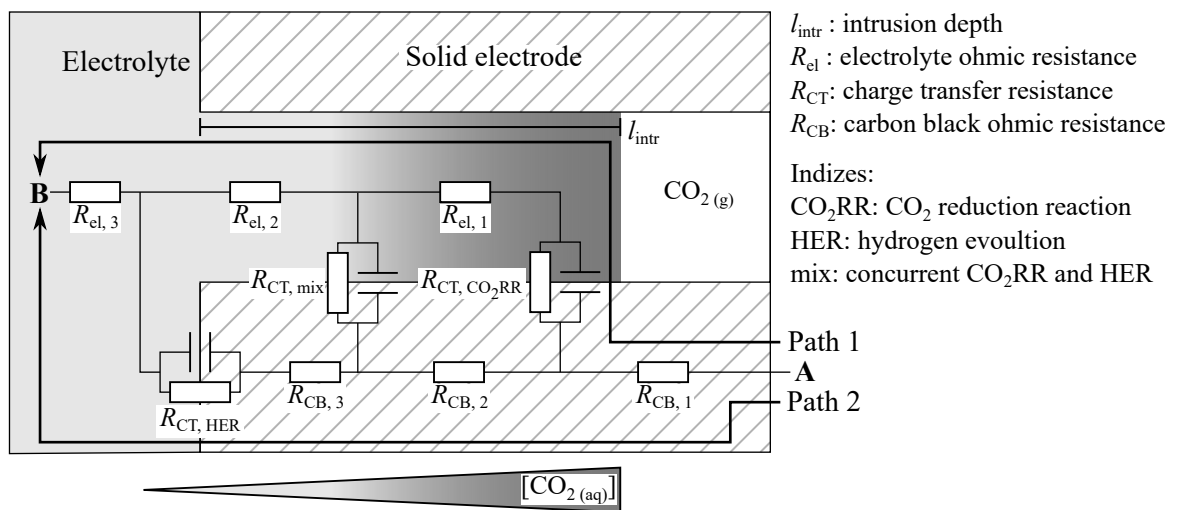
Electrolyte

Solid electrode

$l_{intr}$

$CO_{2\,(g)}$

B

$R_{el,\,3}$

$R_{el,\,2}$

$R_{el,\,1}$

$R_{CT,\,mix}$

$R_{CT,\,CO_2RR}$

Path 1

A

$R_{CB,\,3}$

$R_{CB,\,2}$

$R_{CB,\,1}$

Path 2

$R_{CT,\,HER}$

$[CO_{2\,(aq)}]$

$l_{intr}$ : intrusion depth
$R_{el}$ : electrolyte ohmic resistance
$R_{CT}$: charge transfer resistance
$R_{CB}$: carbon black ohmic resistance

Indizes:
$CO_2$RR: $CO_2$ reduction reaction
HER: hydrogen evoultion
mix: concurrent $CO_2$RR and HER